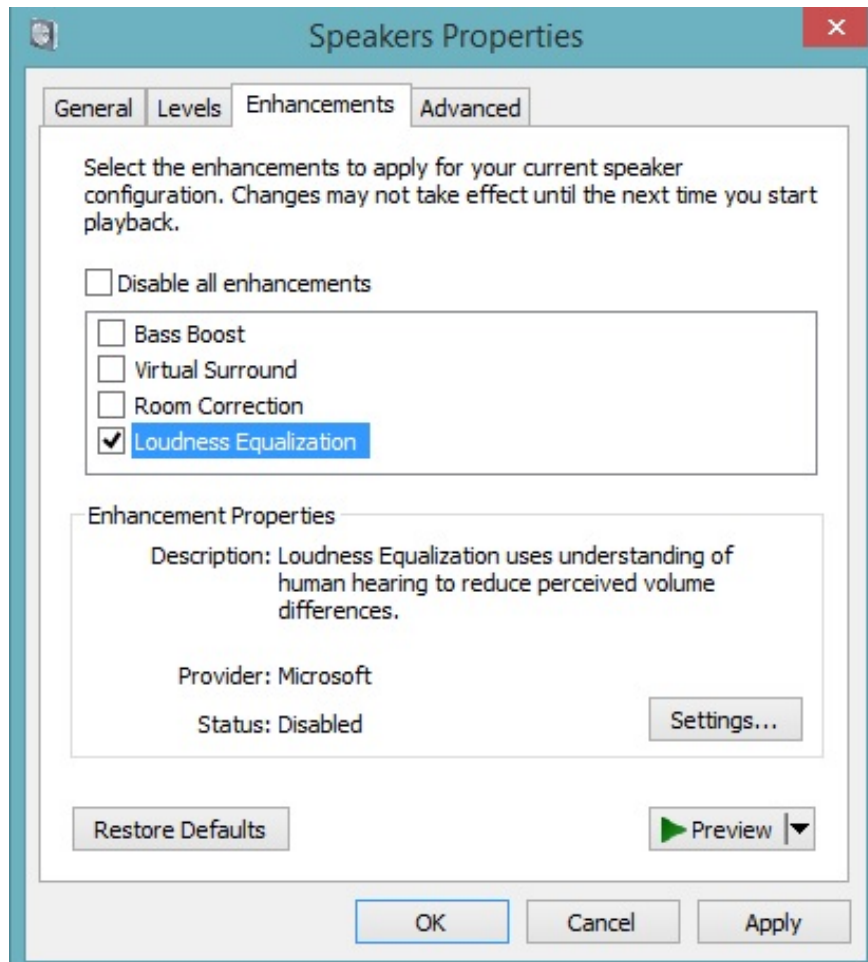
Speakers Properties

General | Levels | Enhancements | Advanced

Select the enhancements to apply for your current speaker configuration. Changes may not take effect until the next time you start playback.

Disable all enhancements

Bass Boost
Virtual Surround
Room Correction
Loudness Equalization

Enhancement Properties

Description: Loudness Equalization uses understanding of human hearing to reduce perceived volume differences.

Provider: Microsoft

Status: Disabled

Settings...

Restore Defaults

Preview

OK Cancel Apply